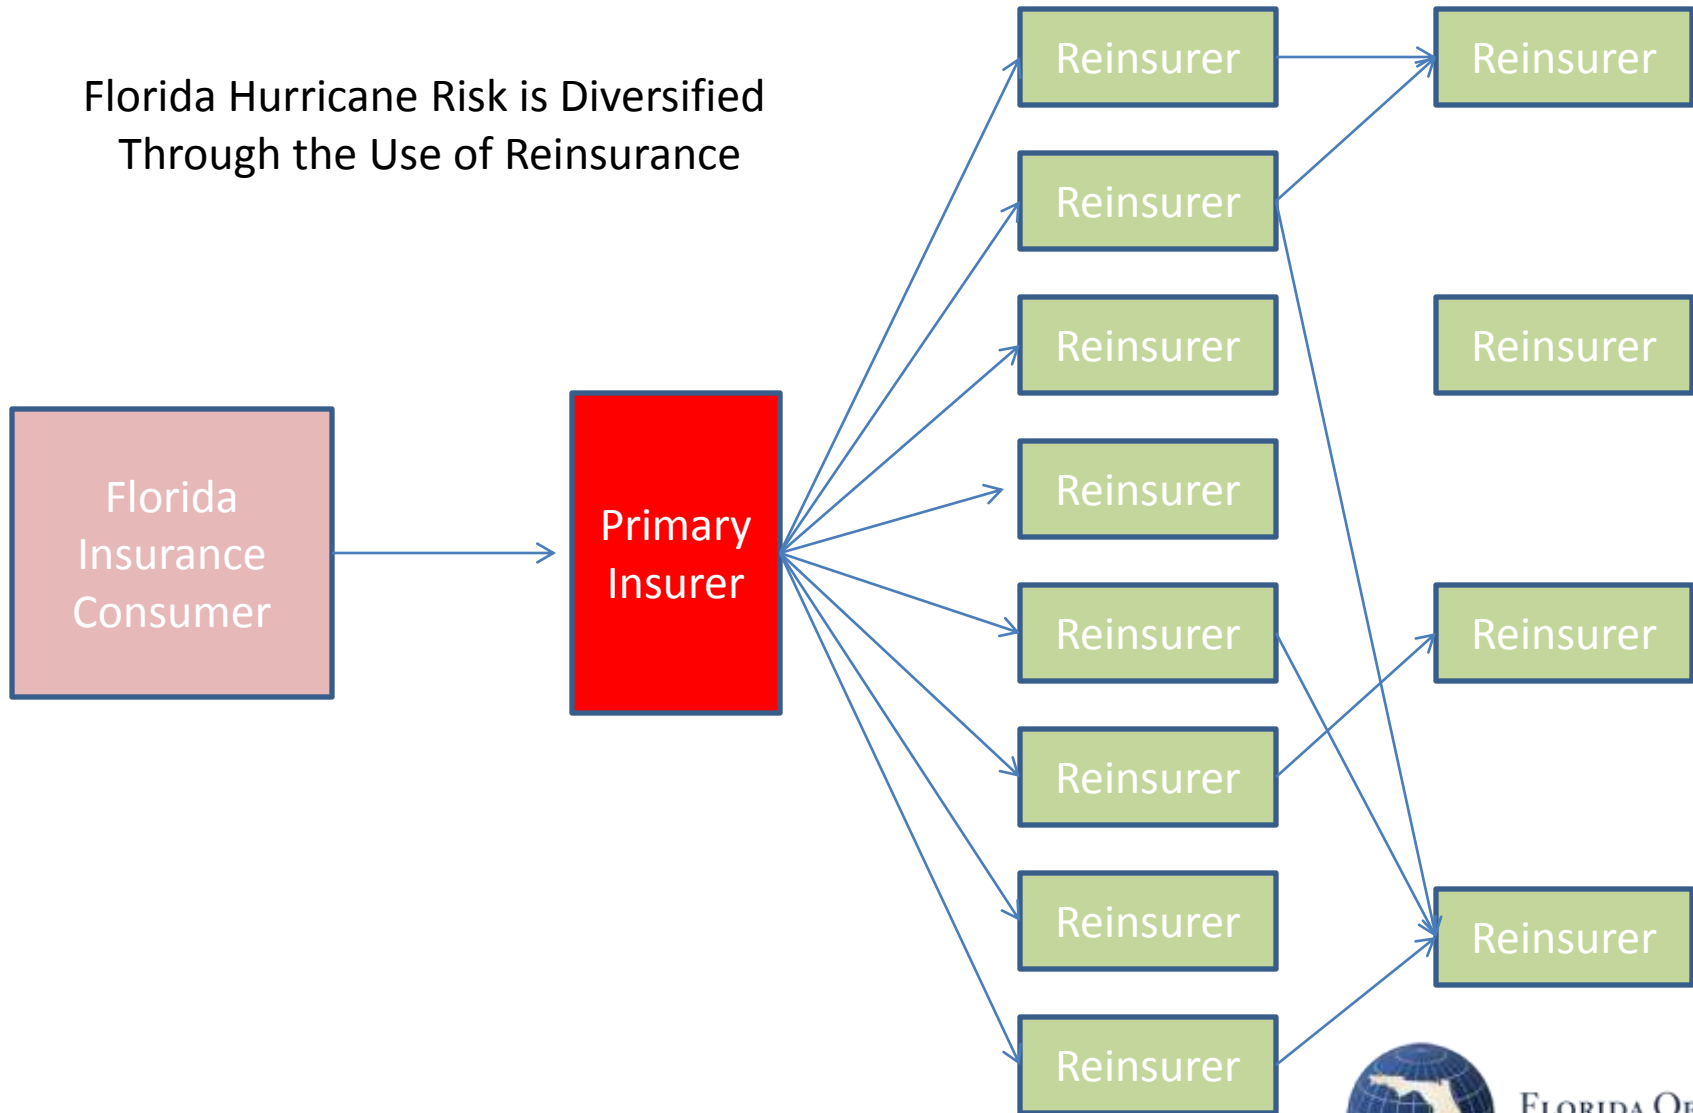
Florida Hurricane Risk is Diversified Through the Use of Reinsurance

Florida Insurance Consumer

Primary Insurer

Reinsurer

Reinsurer

Reinsurer

Reinsurer

Reinsurer

Reinsurer

Reinsurer

Reinsurer

Reinsurer

Reinsurer

Reinsurer

Reinsurer

Florida O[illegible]